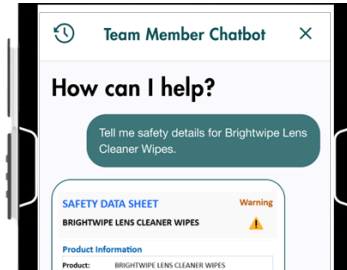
Team Member Chatbot

How can I help?

Tell me safety details for Brightwipe Lens Cleaner Wipes.

SAFETY DATA SHEET
Warning
BRIGHTWIPE LENS CLEANER WIPES

Product Information
Product: BRIGHTWIPE LENS CLEANER WIPES